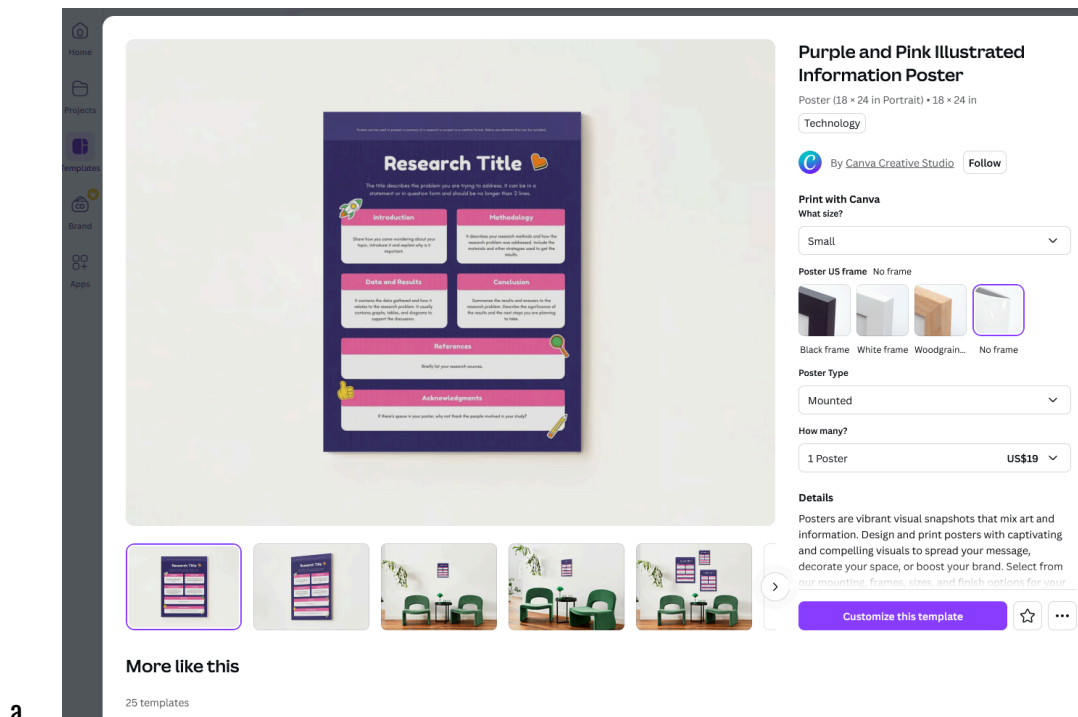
Home

Projects

Templates

Brand

Apps

Posters can be used to present a summary of a research project in a creative format. Below are elements that are included.

Research Title

The title describes the problem you are trying to address. It can be in a statement or in question form and should be no longer than 2 lines.

Introduction

Share how you came wondering about your topic. Introduce it and explain why it is important.

Methodology

It describes your research methods and how the research problem was addressed. Include the materials and other strategies used to get the results.

Data and Results

It contains the data gathered and how it relates to the research problem. It usually contains graphs, tables, and diagrams to support the discussion.

Conclusion

Summarize the results and answers to the research problem. Describe the significance of the results and the next steps you are planning to take.

References

Briefly list your research sources.

Acknowledgments

If there's space in your poster, why not thank the people involved in your study?

Purple and Pink Illustrated Information Poster

Poster (18 × 24 in Portrait) • 18 × 24 in

Technology

By Canva Creative Studio Follow

Print with Canva
What size?

Small

Poster US frame No frame

Black frame White frame Woodgrain... No frame

Poster Type

Mounted

How many?

1 Poster US$19

Details

Posters are vibrant visual snapshots that mix art and information. Design and print posters with captivating and compelling visuals to spread your message, decorate your space, or boost your brand. Select from our mounting, frames, sizes, and finish options for your

Customize this template

More like this

25 templates

a